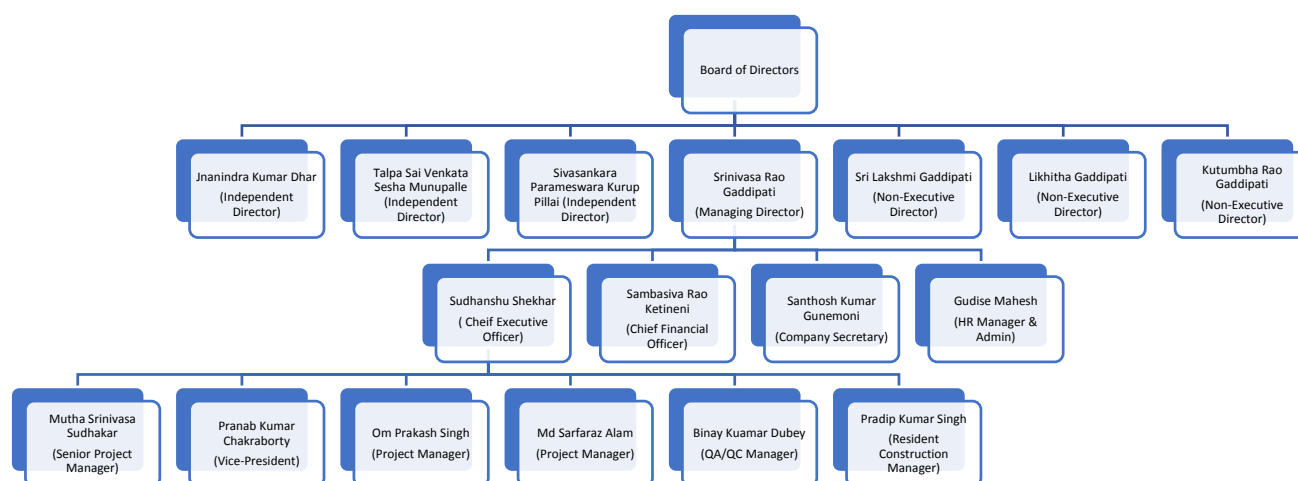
Board of Directors

Jnanindra Kumar Dhar
(Independent Director)

Talpa Sai Venkata Sesha Munupalle
(Independent Director)

Sivasankara Parameswara Kurup Pillai (Independent Director)

Srinivasa Rao Gaddipati
(Managing Director)

Sri Lakshmi Gaddipati
(Non-Executive Director)

Likhitha Gaddipati
(Non-Executive Director)

Kutumbha Rao Gaddipati
(Non-Executive Director)

Sudhanshu Shekhar
( Cheif Executive Officer)

Sambasiva Rao Ketineni
(Chief Financial Officer)

Santhosh Kumar Gunemoni
(Company Secretary)

Gudise Mahesh
(HR Manager & Admin)

Mutha Srinivasa Sudhakar
(Senior Project Manager)

Pranab Kumar Chakraborty
(Vice-President)

Om Prakash Singh
(Project Manager)

Md Sarfaraz Alam
(Project Manager)

Binay Kuamar Dubey
(QA/QC Manager)

Pradip Kumar Singh
(Resident Construction Manager)